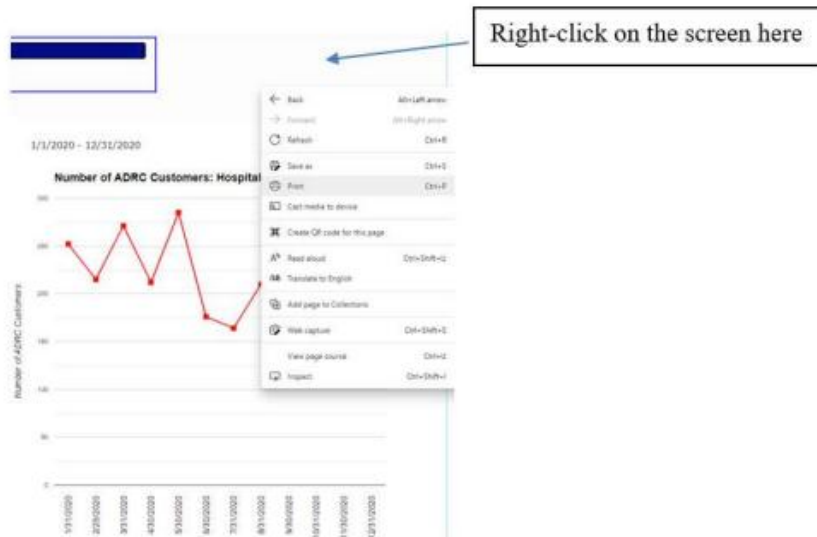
Right-click on the screen here

1/1/2020 - 12/31/2020

Number of ADRC Customers: Hospital

Number of ADRC Customers

Back Alt+Left arrow
Forward Alt+Right arrow
Refresh Ctrl+R
Save as Ctrl+S
Print Ctrl+P
Cast media to device
Create QR code for this page
Read aloud Ctrl+Shift+U
Translate to English
Add page to Collections
Web capture Ctrl+Shift+S
View page source Ctrl+U
Inspect Ctrl+Shift+I

1/31/2020 2/29/2020 3/31/2020 4/30/2020 5/31/2020 6/30/2020 7/31/2020 8/31/2020 9/30/2020 10/31/2020 11/30/2020 12/31/2020